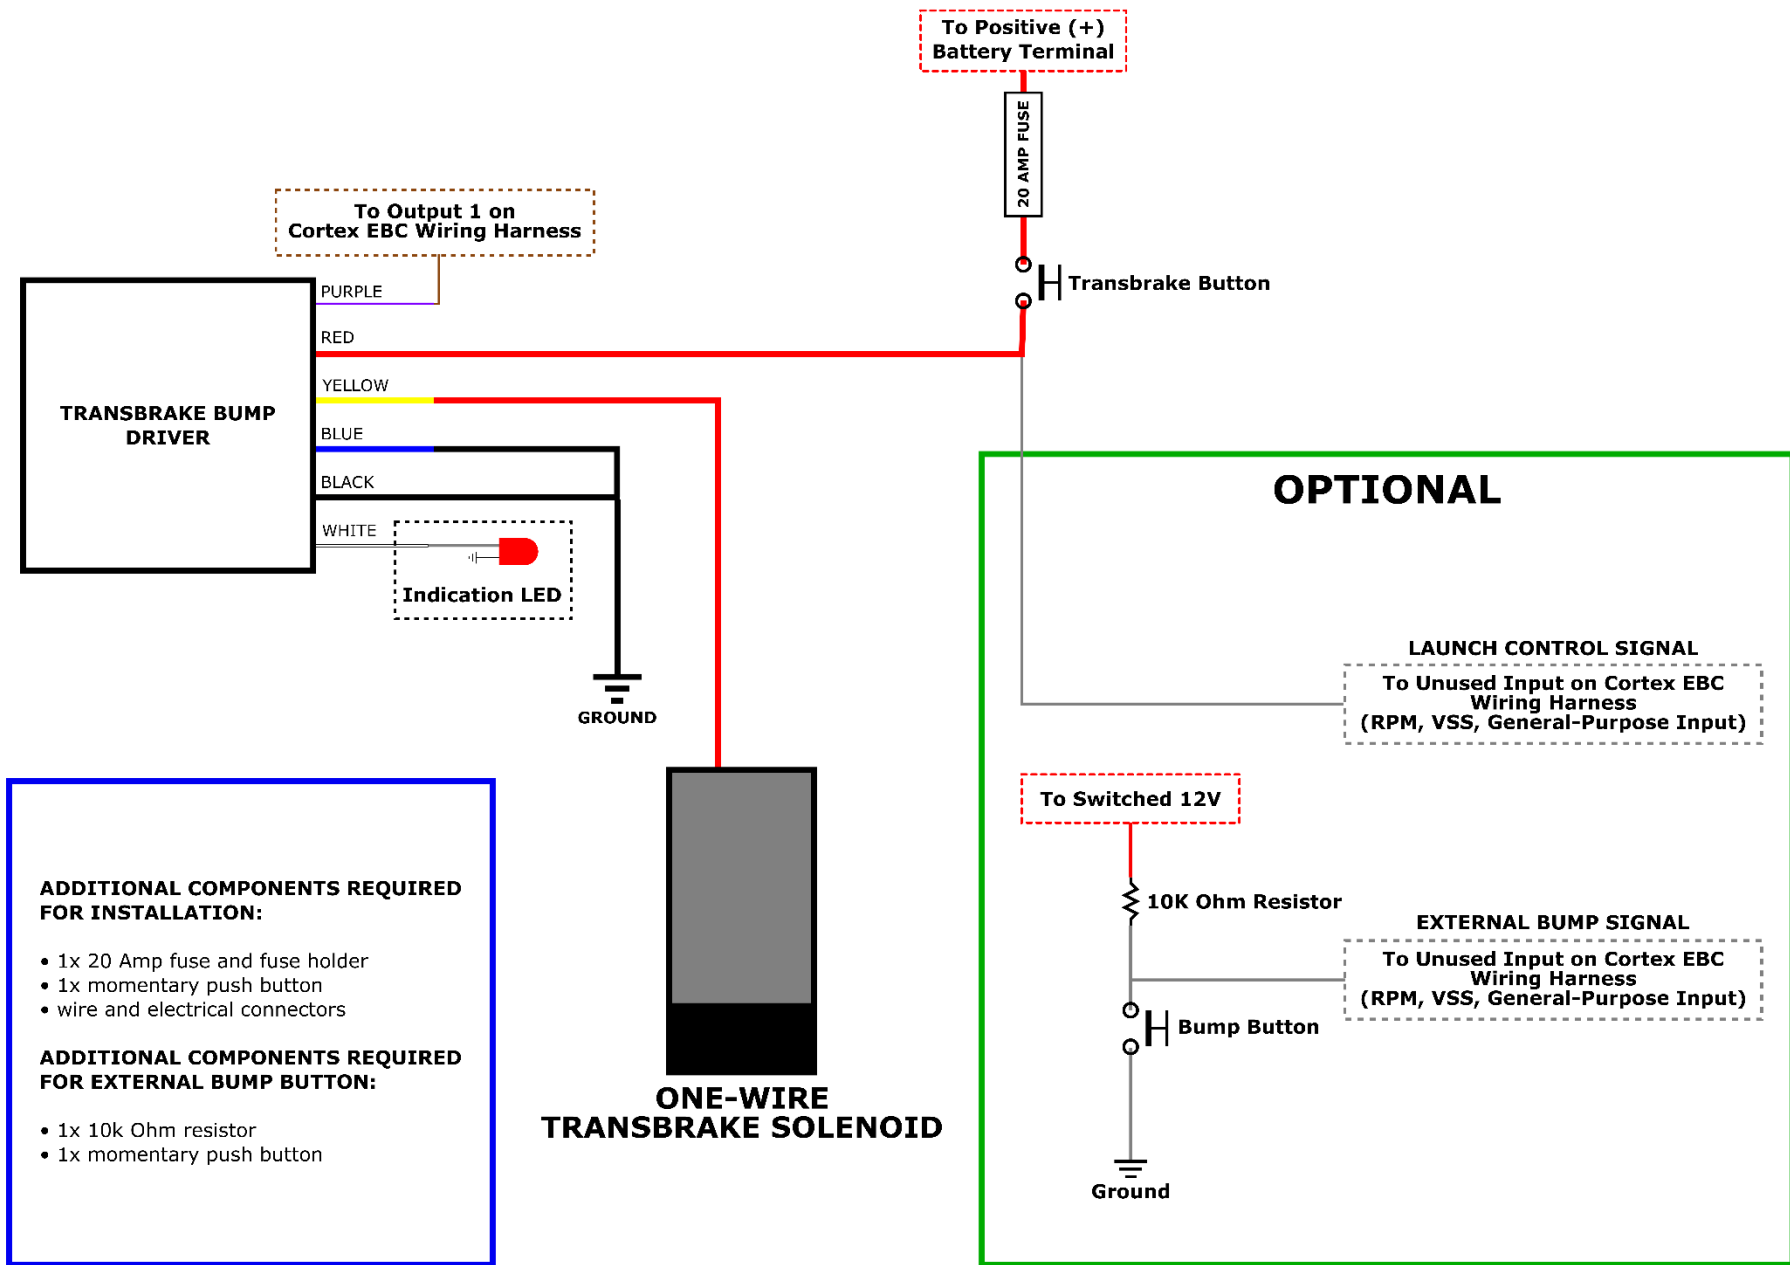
To Positive (+)
Battery Terminal

20 AMP FUSE

To Output 1 on
Cortex EBC Wiring Harness

Transbrake Button

PURPLE

RED

YELLOW

BLUE

BLACK

WHITE

TRANSBRAKE BUMP DRIVER

Indication LED

GROUND

OPTIONAL

LAUNCH CONTROL SIGNAL

To Unused Input on Cortex EBC Wiring Harness (RPM, VSS, General-Purpose Input)

To Switched 12V

10K Ohm Resistor

EXTERNAL BUMP SIGNAL

To Unused Input on Cortex EBC Wiring Harness (RPM, VSS, General-Purpose Input)

Bump Button

Ground

ADDITIONAL COMPONENTS REQUIRED FOR INSTALLATION:

• 1x 20 Amp fuse and fuse holder
• 1x momentary push button
• wire and electrical connectors

ADDITIONAL COMPONENTS REQUIRED FOR EXTERNAL BUMP BUTTON:

• 1x 10k Ohm resistor
• 1x momentary push button

ONE-WIRE
TRANSBRAKE SOLENOID